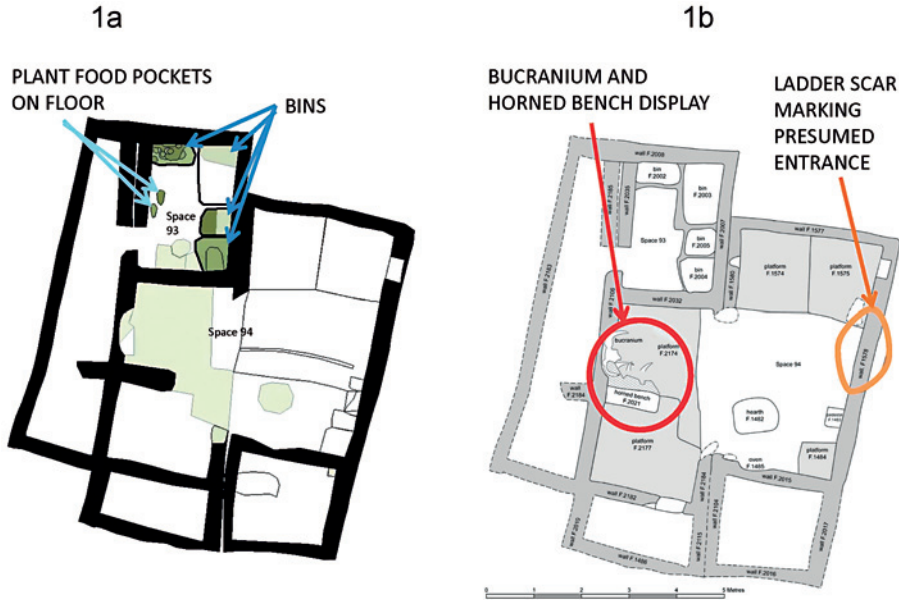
1a

PLANT FOOD POCKETS ON FLOOR

BINS

Space 93

Space 94

1b

BUCRANIUM AND HORNED BENCH DISPLAY

LADDER SCAR MARKING PRESUMED ENTRANCE

wall F.2008

bin F.2002

bin F.2003

wall F.2165

wall F.2036

Space 93

bin F.2005

bin F.2004

wall F.2007

wall F.1577

platform F.1574

platform F.1575

wall F.2163

wall F.1580

wall F.2106

wall F.2032

bucranium

platform F.2174

horned bench F.2021

wall F.2184

Space 94

wall F.1576

hearth F.1482

platform F.2177

oven F.1465

platform F.1484

wall F.2102

wall F.2184

wall F.2015

wall F.2013

wall F.2110

wall F.2134

wall F.2017

wall F.1499

wall F.2016

0 1 2 3 4 5 Metres